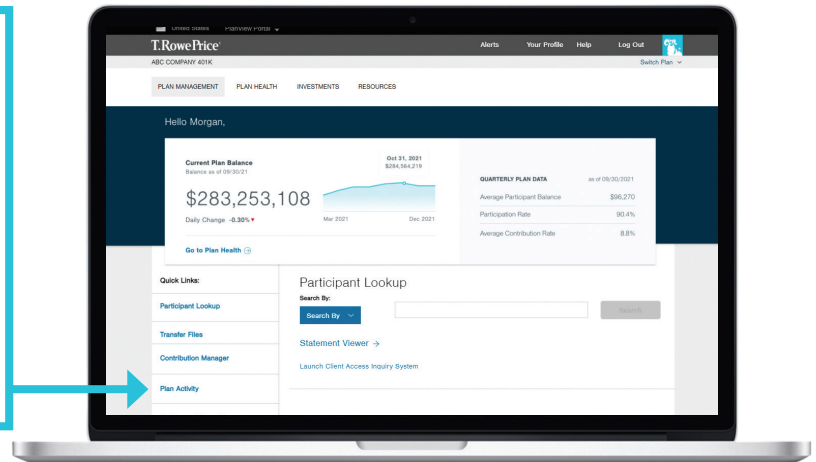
United States   Planview Portal

T. RowePrice®   Alerts   Your Profile   Help   Log Out

ABC COMPANY 401K   Switch Plan

PLAN MANAGEMENT   PLAN HEALTH   INVESTMENTS   RESOURCES

Hello Morgan,

Current Plan Balance
Balance as of 09/30/21

$283,253,108

Daily Change -0.30%

Oct 31, 2021
$284,564,219

Mar 2021   Dec 2021

Go to Plan Health

QUARTERLY PLAN DATA   as of 09/30/2021

| | |
|---|---|
| Average Participant Balance | $96,270 |
| Participation Rate | 90.4% |
| Average Contribution Rate | 8.8% |

Quick Links:

Participant Lookup

Transfer Files

Contribution Manager

Plan Activity

Participant Lookup

Search By:

Search By

Search

Statement Viewer →

Launch Client Access Inquiry System